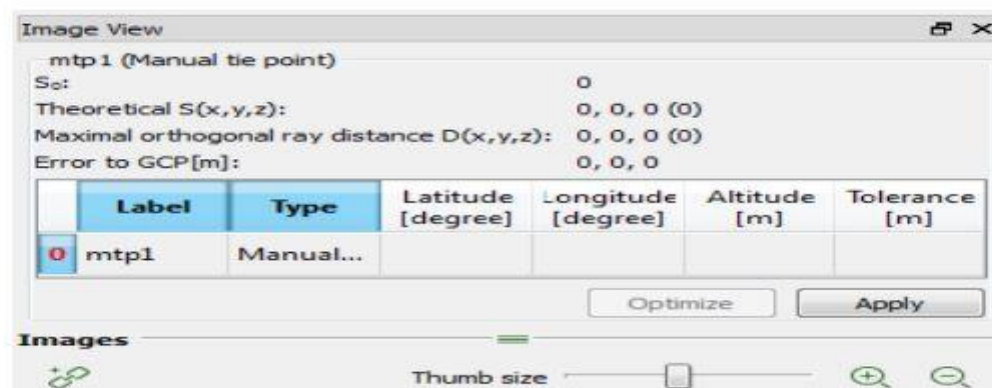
Image View

mtp1 (Manual tie point)

$S_0$: 0

Theoretical S(x,y,z): 0, 0, 0 (0)

Maximal orthogonal ray distance D(x,y,z): 0, 0, 0 (0)

Error to GCP[m]: 0, 0, 0

| | Label | Type | Latitude [degree] | Longitude [degree] | Altitude [m] | Tolerance [m] |
|---|---|---|---|---|---|---|
| 0 | mtp1 | Manual... | | | | |

Optimize Apply

Images

Thumb size